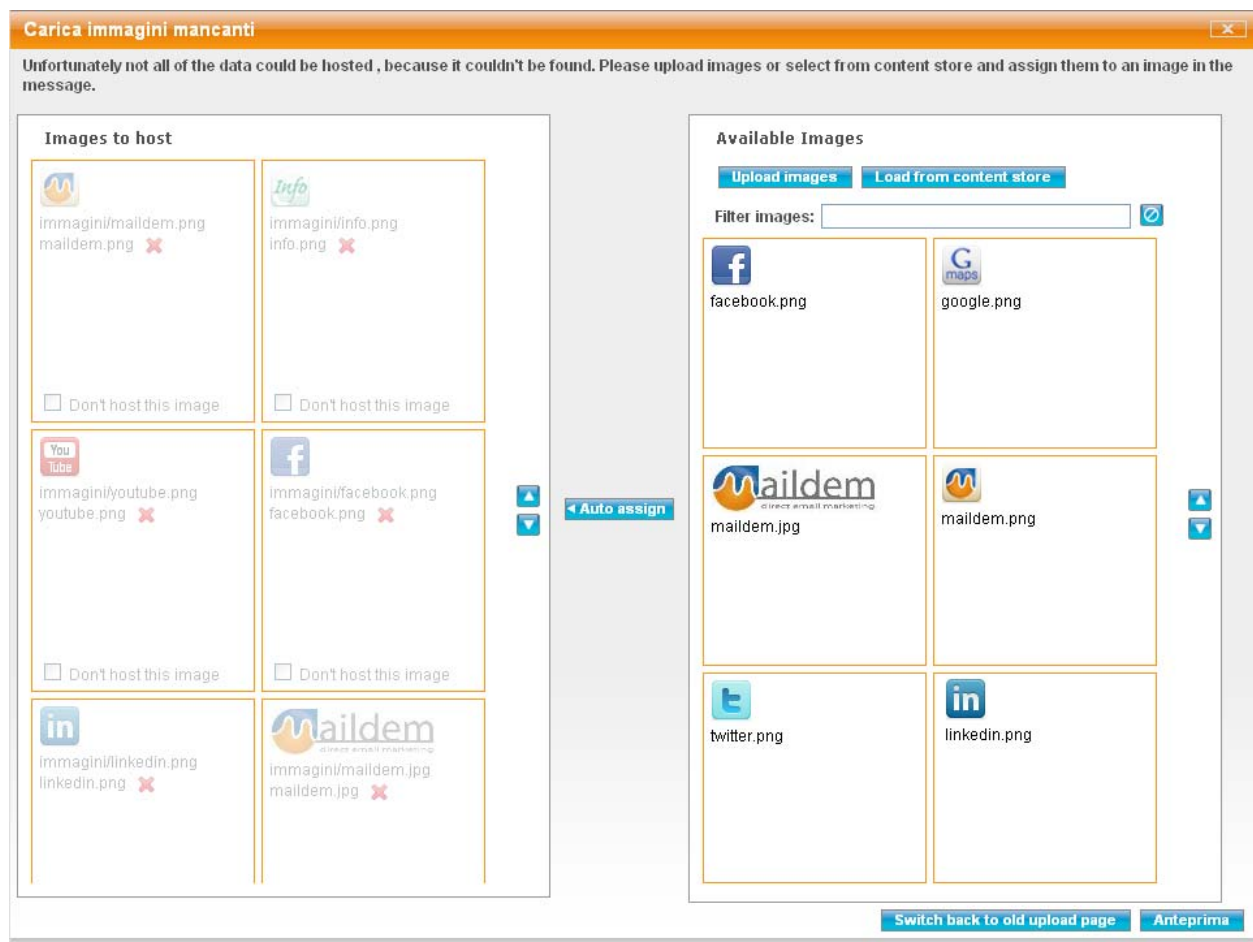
Carica immagini mancanti

Unfortunately not all of the data could be hosted , because it couldn't be found. Please upload images or select from content store and assign them to an image in the message.

Images to host

Info
immagini/maildem.png
maildem.png

immagini/info.png
info.png

Don't host this image

Don't host this image

You Tube
immagini/youtube.png
youtube.png

immagini/facebook.png
facebook.png

Don't host this image

Don't host this image

in
immagini/linkedin.png
linkedin.png

maildem
direct email marketing
immagini/maildem.jpg
maildem.jpg

◂Auto assign

Available Images

Upload images

Load from content store

Filter images:

facebook.png

G maps
google.png

maildem
direct email marketing
maildem.jpg

maildem.png

twitter.png

in
linkedin.png

Switch back to old upload page

Anteprima